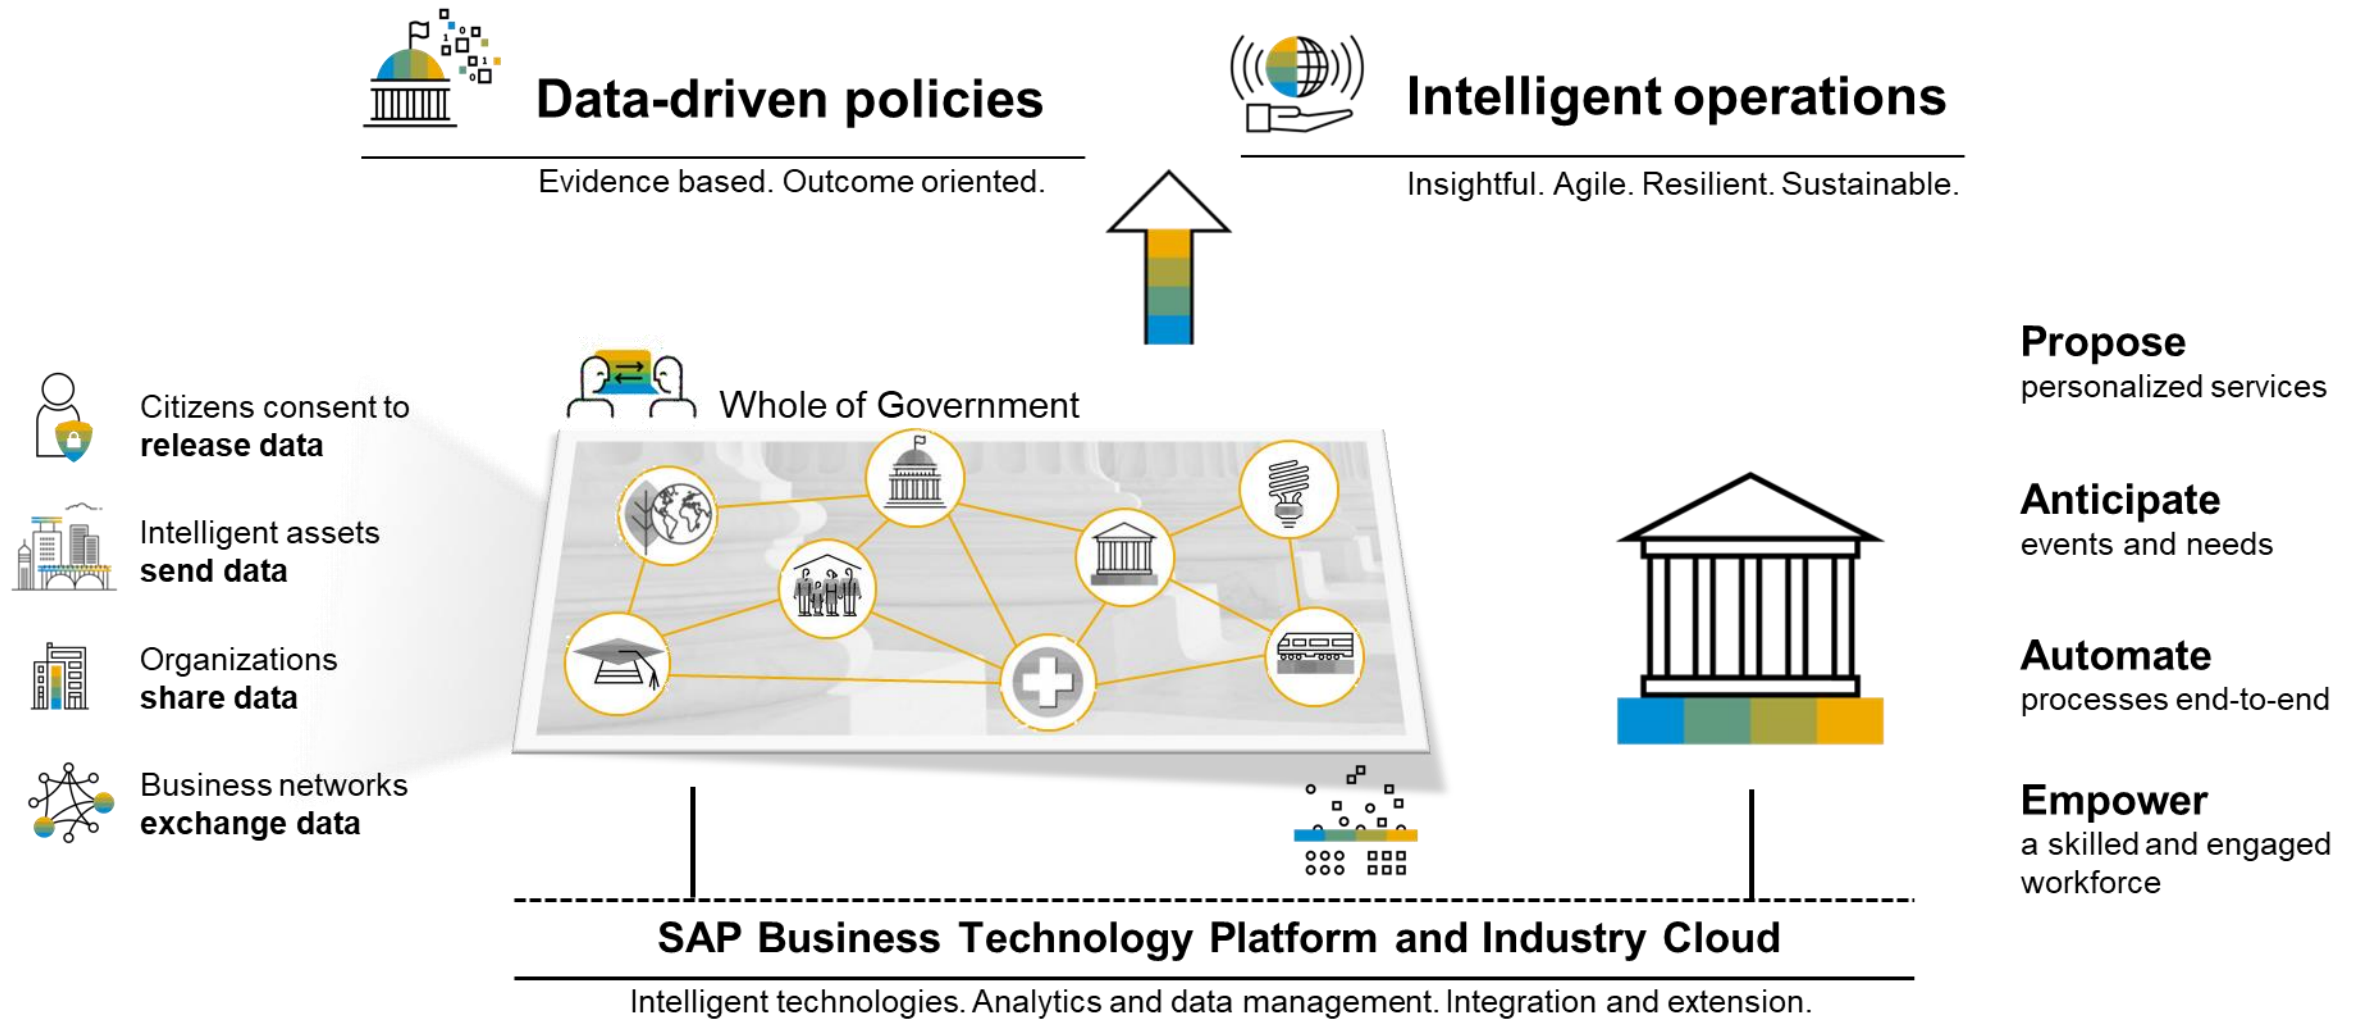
Data-driven policies

Evidence based. Outcome oriented.

Intelligent operations

Insightful. Agile. Resilient. Sustainable.

Citizens consent to **release data**

Intelligent assets **send data**

Organizations **share data**

Business networks **exchange data**

Whole of Government

Propose
personalized services

Anticipate
events and needs

Automate
processes end-to-end

Empower
a skilled and engaged workforce

SAP Business Technology Platform and Industry Cloud

Intelligent technologies. Analytics and data management. Integration and extension.